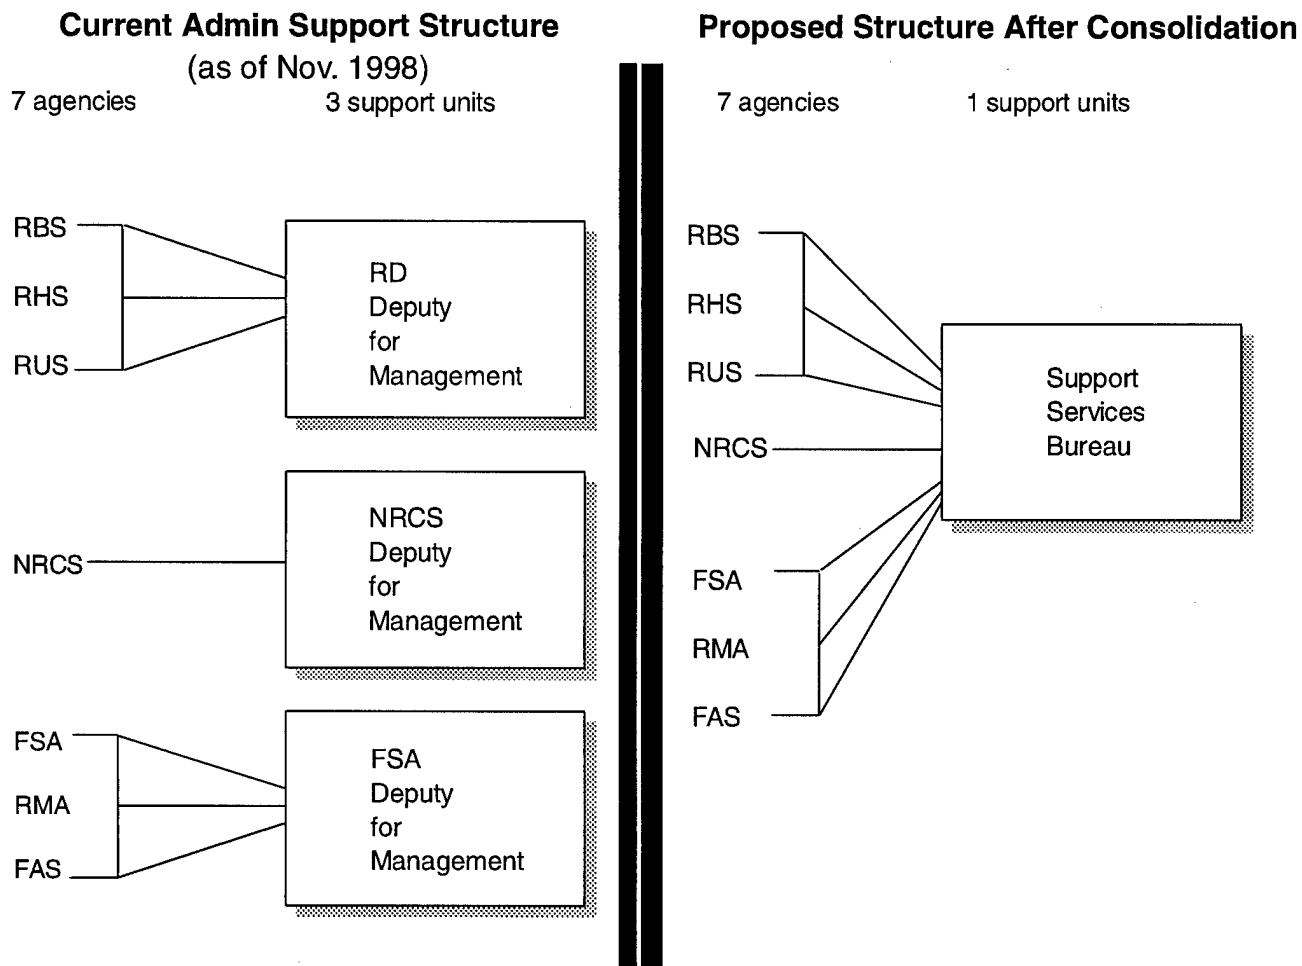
**Current Admin Support Structure**
(as of Nov. 1998)

7 agencies

3 support units

RBS

RHS

RUS

RD Deputy for Management

NRCS

NRCS Deputy for Management

FSA

RMA

FAS

FSA Deputy for Management

**Proposed Structure After Consolidation**

7 agencies

1 support units

RBS

RHS

RUS

NRCS

Support Services Bureau

FSA

RMA

FAS